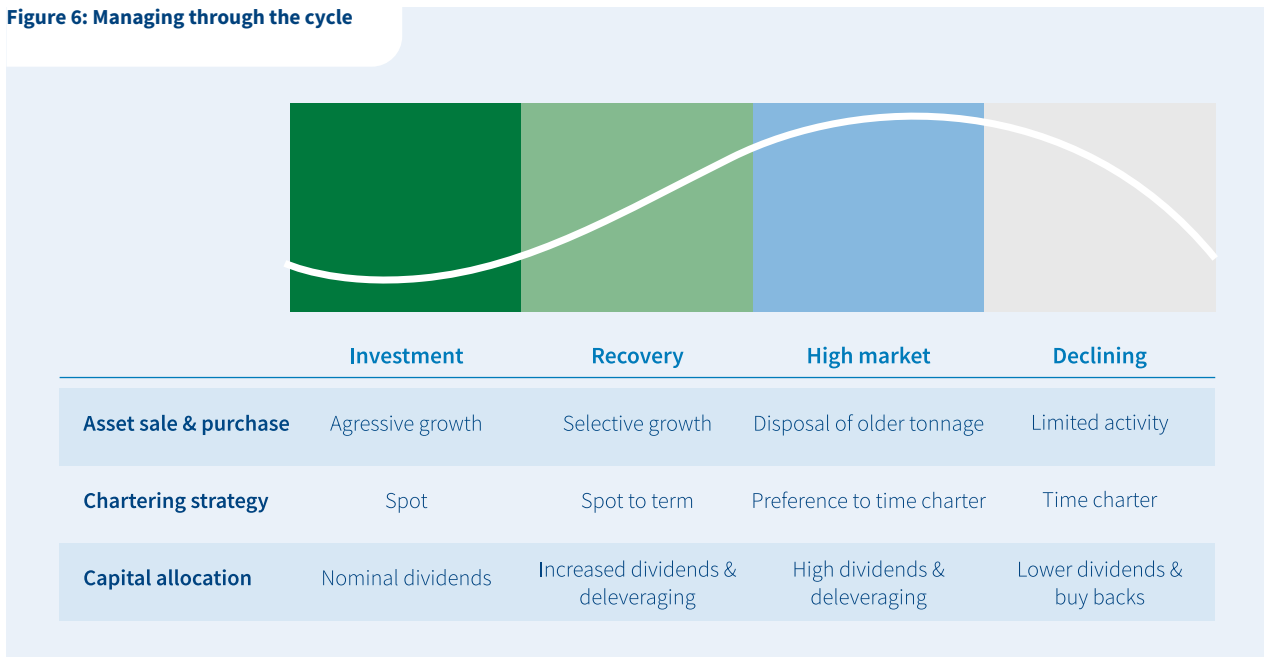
Figure 6: Managing through the cycle

| | Investment | Recovery | High market | Declining |
|---|---|---|---|---|
| Asset sale & purchase | Agressive growth | Selective growth | Disposal of older tonnage | Limited activity |
| Chartering strategy | Spot | Spot to term | Preference to time charter | Time charter |
| Capital allocation | Nominal dividends | Increased dividends & deleveraging | High dividends & deleveraging | Lower dividends & buy backs |